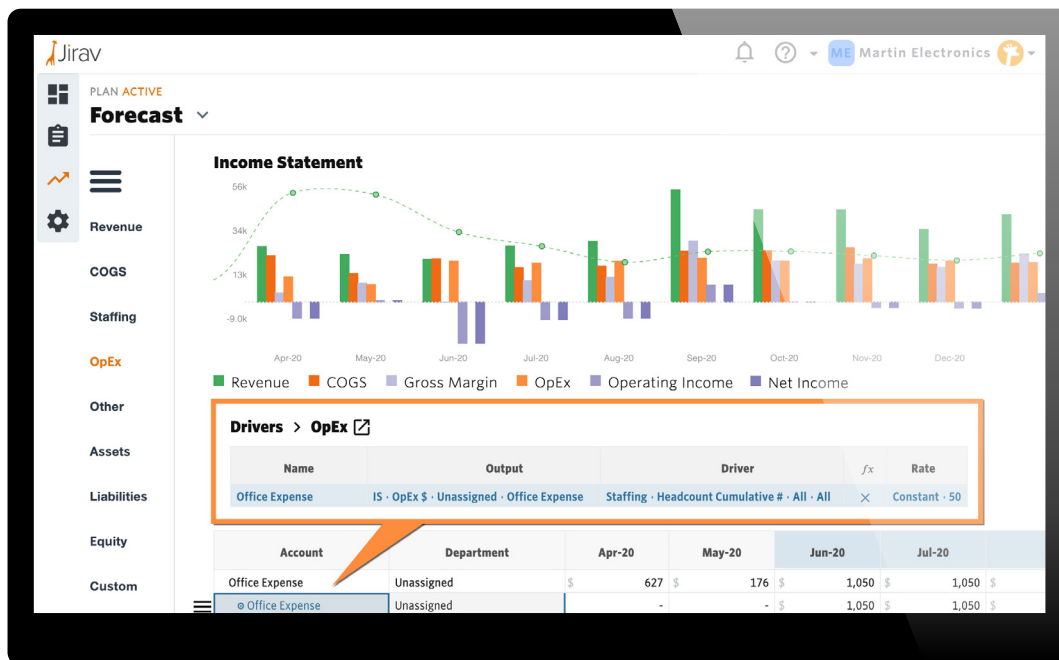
Jirav

ME Martin Electronics

PLAN ACTIVE

Forecast

Revenue

COGS

Staffing

OpEx

Other

Assets

Liabilities

Equity

Custom

Income Statement

56k
34k
13k
-9.0k

Apr-20 May-20 Jun-20 Jul-20 Aug-20 Sep-20 Oct-20 Nov-20 Dec-20

Revenue COGS Gross Margin OpEx Operating Income Net Income

Drivers > OpEx

| Name | Output | Driver | $fx$ | Rate |
|---|---|---|---|---|
| Office Expense | IS · OpEx $ · Unassigned · Office Expense | Staffing · Headcount Cumulative # · All · All | × | Constant · 50 |

| Account | Department | Apr-20 | May-20 | Jun-20 | Jul-20 |
|---|---|---|---|---|---|
| Office Expense | Unassigned | $ 627 | $ 176 | $ 1,050 | $ 1,050 |
| Office Expense | Unassigned | - | - | $ 1,050 | $ 1,050 |